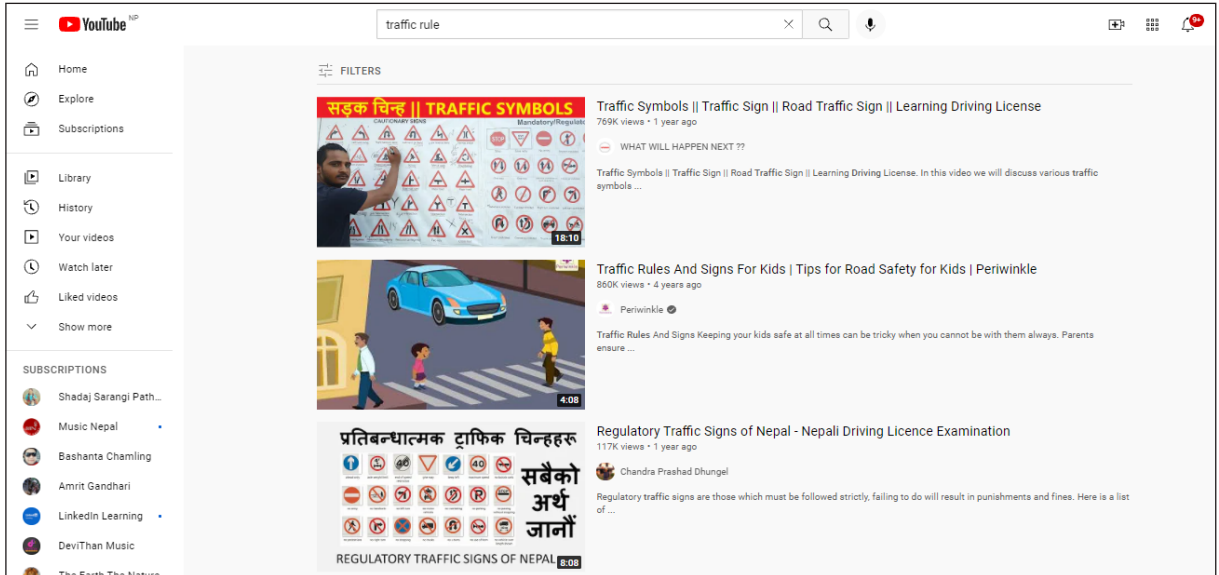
YouTube NP

traffic rule

9+

Home
Explore
Subscriptions

Library
History
Your videos
Watch later
Liked videos
Show more

SUBSCRIPTIONS
Shadaj Sarangi Path...
Music Nepal
Bashanta Chamling
Amrit Gandhari
LinkedIn Learning
DeviThan Music
The Earth The Nature

FILTERS

सड़क चिन्ह || TRAFFIC SYMBOLS
CAUTIONARY SIGNS
Mandatory/Regulatory
18:10

Traffic Symbols || Traffic Sign || Road Traffic Sign || Learning Driving License
769K views • 1 year ago
WHAT WILL HAPPEN NEXT ??
Traffic Symbols || Traffic Sign || Road Traffic Sign || Learning Driving License. In this video we will discuss various traffic symbols ...

4:08

Traffic Rules And Signs For Kids | Tips for Road Safety for Kids | Periwinkle
860K views • 4 years ago
Periwinkle
Traffic Rules And Signs Keeping your kids safe at all times can be tricky when you cannot be with them always. Parents ensure ...

प्रतिबन्धात्मक ट्राफिक चिन्हहरू
सबैको अर्थ जानौं
40
REGULATORY TRAFFIC SIGNS OF NEPAL
8:08

Regulatory Traffic Signs of Nepal - Nepali Driving Licence Examination
117K views • 1 year ago
Chandra Prashad Dhungel
Regulatory traffic signs are those which must be followed strictly, failing to do will result in punishments and fines. Here is a list of ...